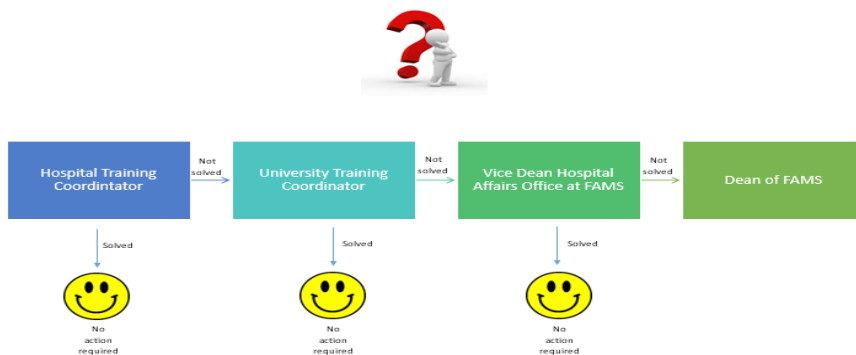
Hospital Training Coordintator

Not solved

University Training Coordinator

Not solved

Vice Dean Hospital Affairs Office at FAMS

Not solved

Dean of FAMS

Solved

No action required

Solved

No action required

Solved

No action required